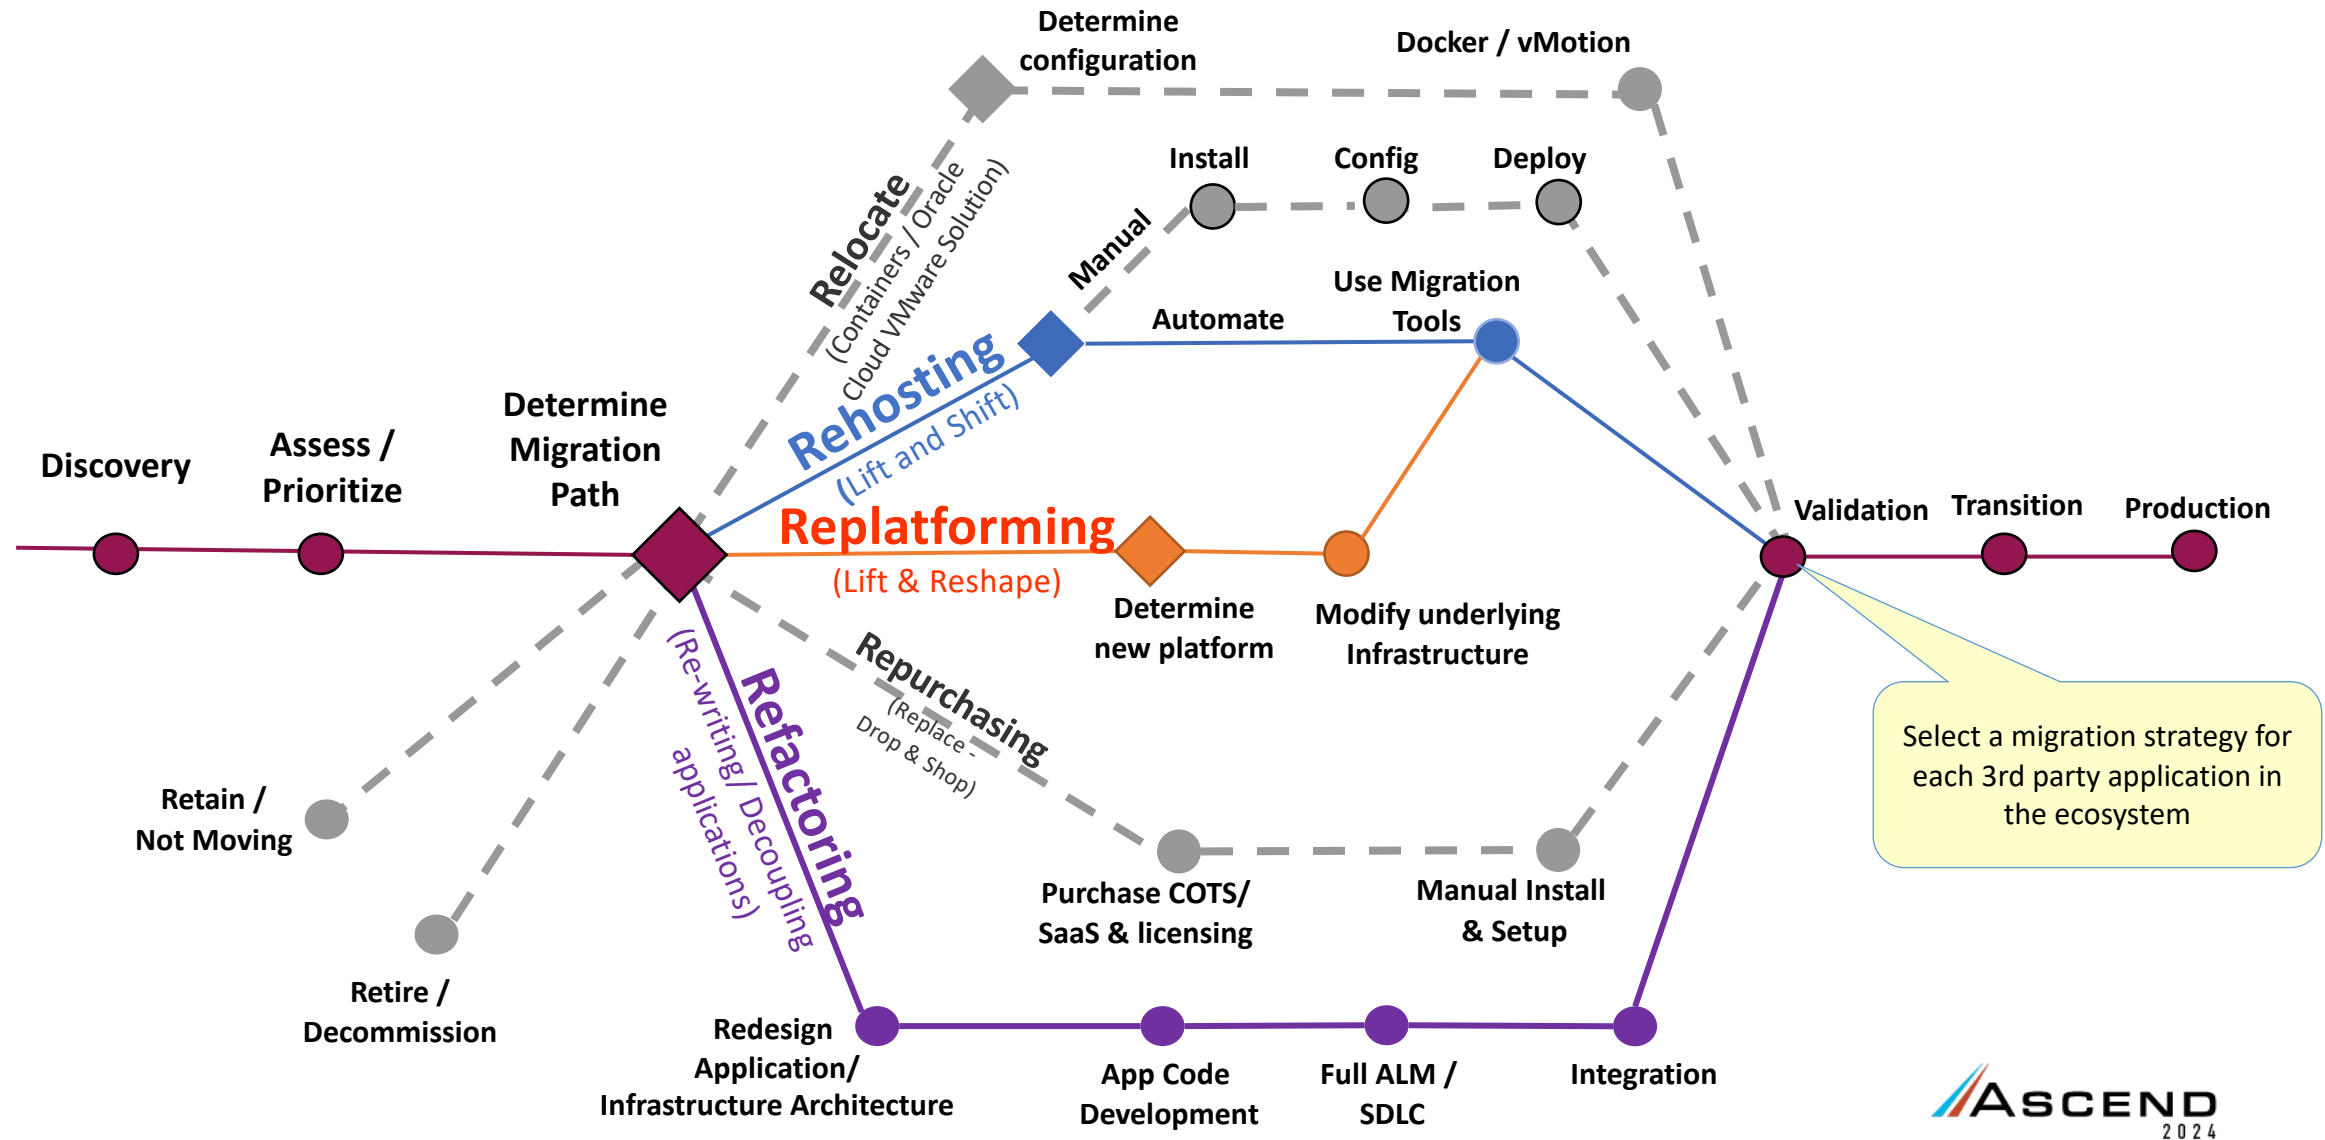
Determine configuration

Docker / vMotion

Install

Config

Deploy

Relocate (Containers / Oracle Cloud VMware Solution)

Manual

Automate

Use Migration Tools

Rehosting (Lift and Shift)

Discovery

Assess / Prioritize

Determine Migration Path

Replatforming (Lift & Reshape)

Determine new platform

Modify underlying Infrastructure

Validation

Transition

Production

Repurchasing (Replace - Drop & Shop)

Refactoring (Re-writing/ Decoupling applications)

Retain / Not Moving

Retire / Decommission

Purchase COTS/ SaaS & licensing

Manual Install & Setup

Select a migration strategy for each 3rd party application in the ecosystem

Redesign Application/ Infrastructure Architecture

App Code Development

Full ALM / SDLC

Integration

ASCEND 2024